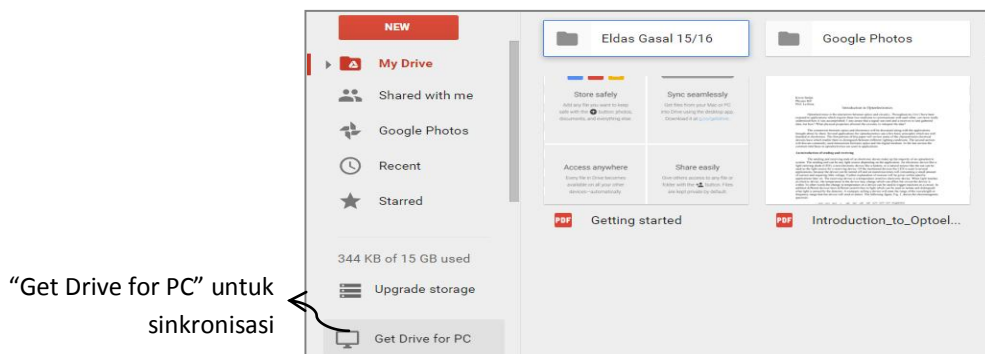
NEW

My Drive

Shared with me

Google Photos

Recent

Starred

344 KB of 15 GB used

Upgrade storage

Get Drive for PC

Eldas Gasal 15/16

Google Photos

Store safely

Sync seamlessly

Access anywhere

Share easily

PDF Getting started

PDF Introduction_to_Optoel...

Introduction to Optoelectronics

“Get Drive for PC” untuk sinkronisasi